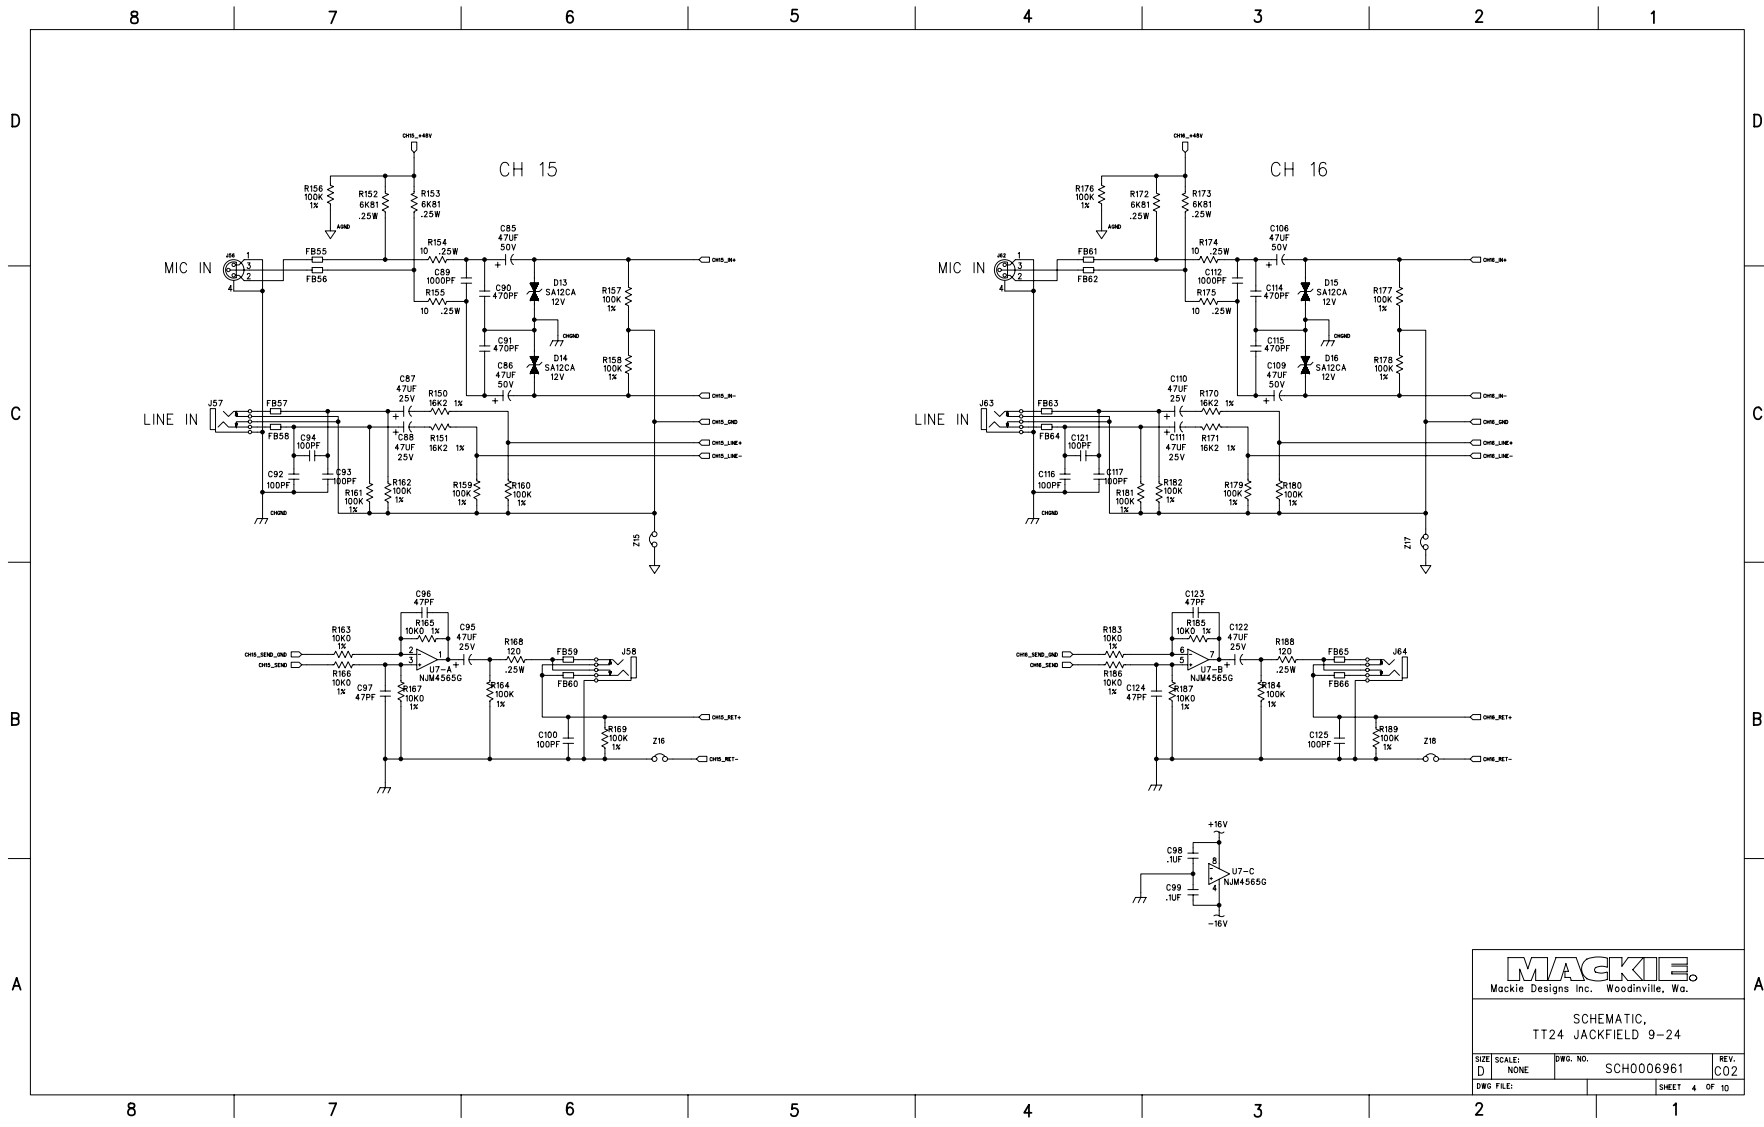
8 7 6 5 4 3 2 1

D

CH 15

CH15_+48V

R156 100K 1%

AGND

R152 6K81 .25W

R153 6K81 .25W

R154 10 .25W

C85 47UF 50V

MIC IN

J56

FB55

FB56

C89 1000PF

R155 10 .25W

C90 470PF

D13 SA12CA 12V

R157 100K 1%

CH15_IN+

CHGND

C91 470PF

C86 47UF 50V

D14 SA12CA 12V

R158 100K 1%

CH15_IN-

LINE IN

J57

FB57

FB58

C87 47UF 25V

R150 16K2 1%

C88 47UF 25V

R151 16K2 1%

CH15_GND

CH15_LINE+

CH15_LINE-

C94 100PF

C92 100PF

C93 100PF

R161 100K 1%

R162 100K 1%

R159 100K 1%

R160 100K 1%

CHGND

Z15

CH 16

CH16_+48V

R176 100K 1%

AGND

R172 6K81 .25W

R173 6K81 .25W

R174 10 .25W

C106 47UF 50V

MIC IN

J62

FB61

FB62

C112 1000PF

R175 10 .25W

C114 470PF

D15 SA12CA 12V

R177 100K 1%

CH16_IN+

CHGND

C115 470PF

C109 47UF 50V

D16 SA12CA 12V

R178 100K 1%

CH16_IN-

LINE IN

J63

FB63

FB64

C110 47UF 25V

R170 16K2 1%

C111 47UF 25V

R171 16K2 1%

CH16_GND

CH16_LINE+

CH16_LINE-

C121 100PF

C116 100PF

C117 100PF

R181 100K 1%

R182 100K 1%

R179 100K 1%

R180 100K 1%

CHGND

Z17

C

C96 47PF

R165 10K0 1%

R163 10K0 1%

C95 47UF 25V

R168 120 .25W

FB59

J58

CH15_SEND_GND

CH15_SEND

R166 10K0 1%

U7-A NJM4565G

FB60

C97 47PF

R167 10K0 1%

R164 100K 1%

CH15_RET+

C100 100PF

R169 100K 1%

Z16

CH15_RET-

C123 47PF

R185 10K0 1%

R183 10K0 1%

C122 47UF 25V

R188 120 .25W

FB65

J64

CH16_SEND_GND

CH16_SEND

R186 10K0 1%

U7-B NJM4565G

FB66

C124 47PF

R187 10K0 1%

R184 100K 1%

CH16_RET+

C125 100PF

R189 100K 1%

Z18

CH16_RET-

B

+16V

C98 .1UF

U7-C NJM4565G

C99 .1UF

-16V

A

MACKIE.
Mackie Designs Inc. Woodinville, Wa.

SCHEMATIC,
TT24 JACKFIELD 9-24

| SIZE D | SCALE: NONE | DWG. NO. SCH0006961 | REV. C02 |
|---|---|---|---|
| DWG FILE: | | SHEET 4 OF 10 | |

8 7 6 5 4 3 2 1